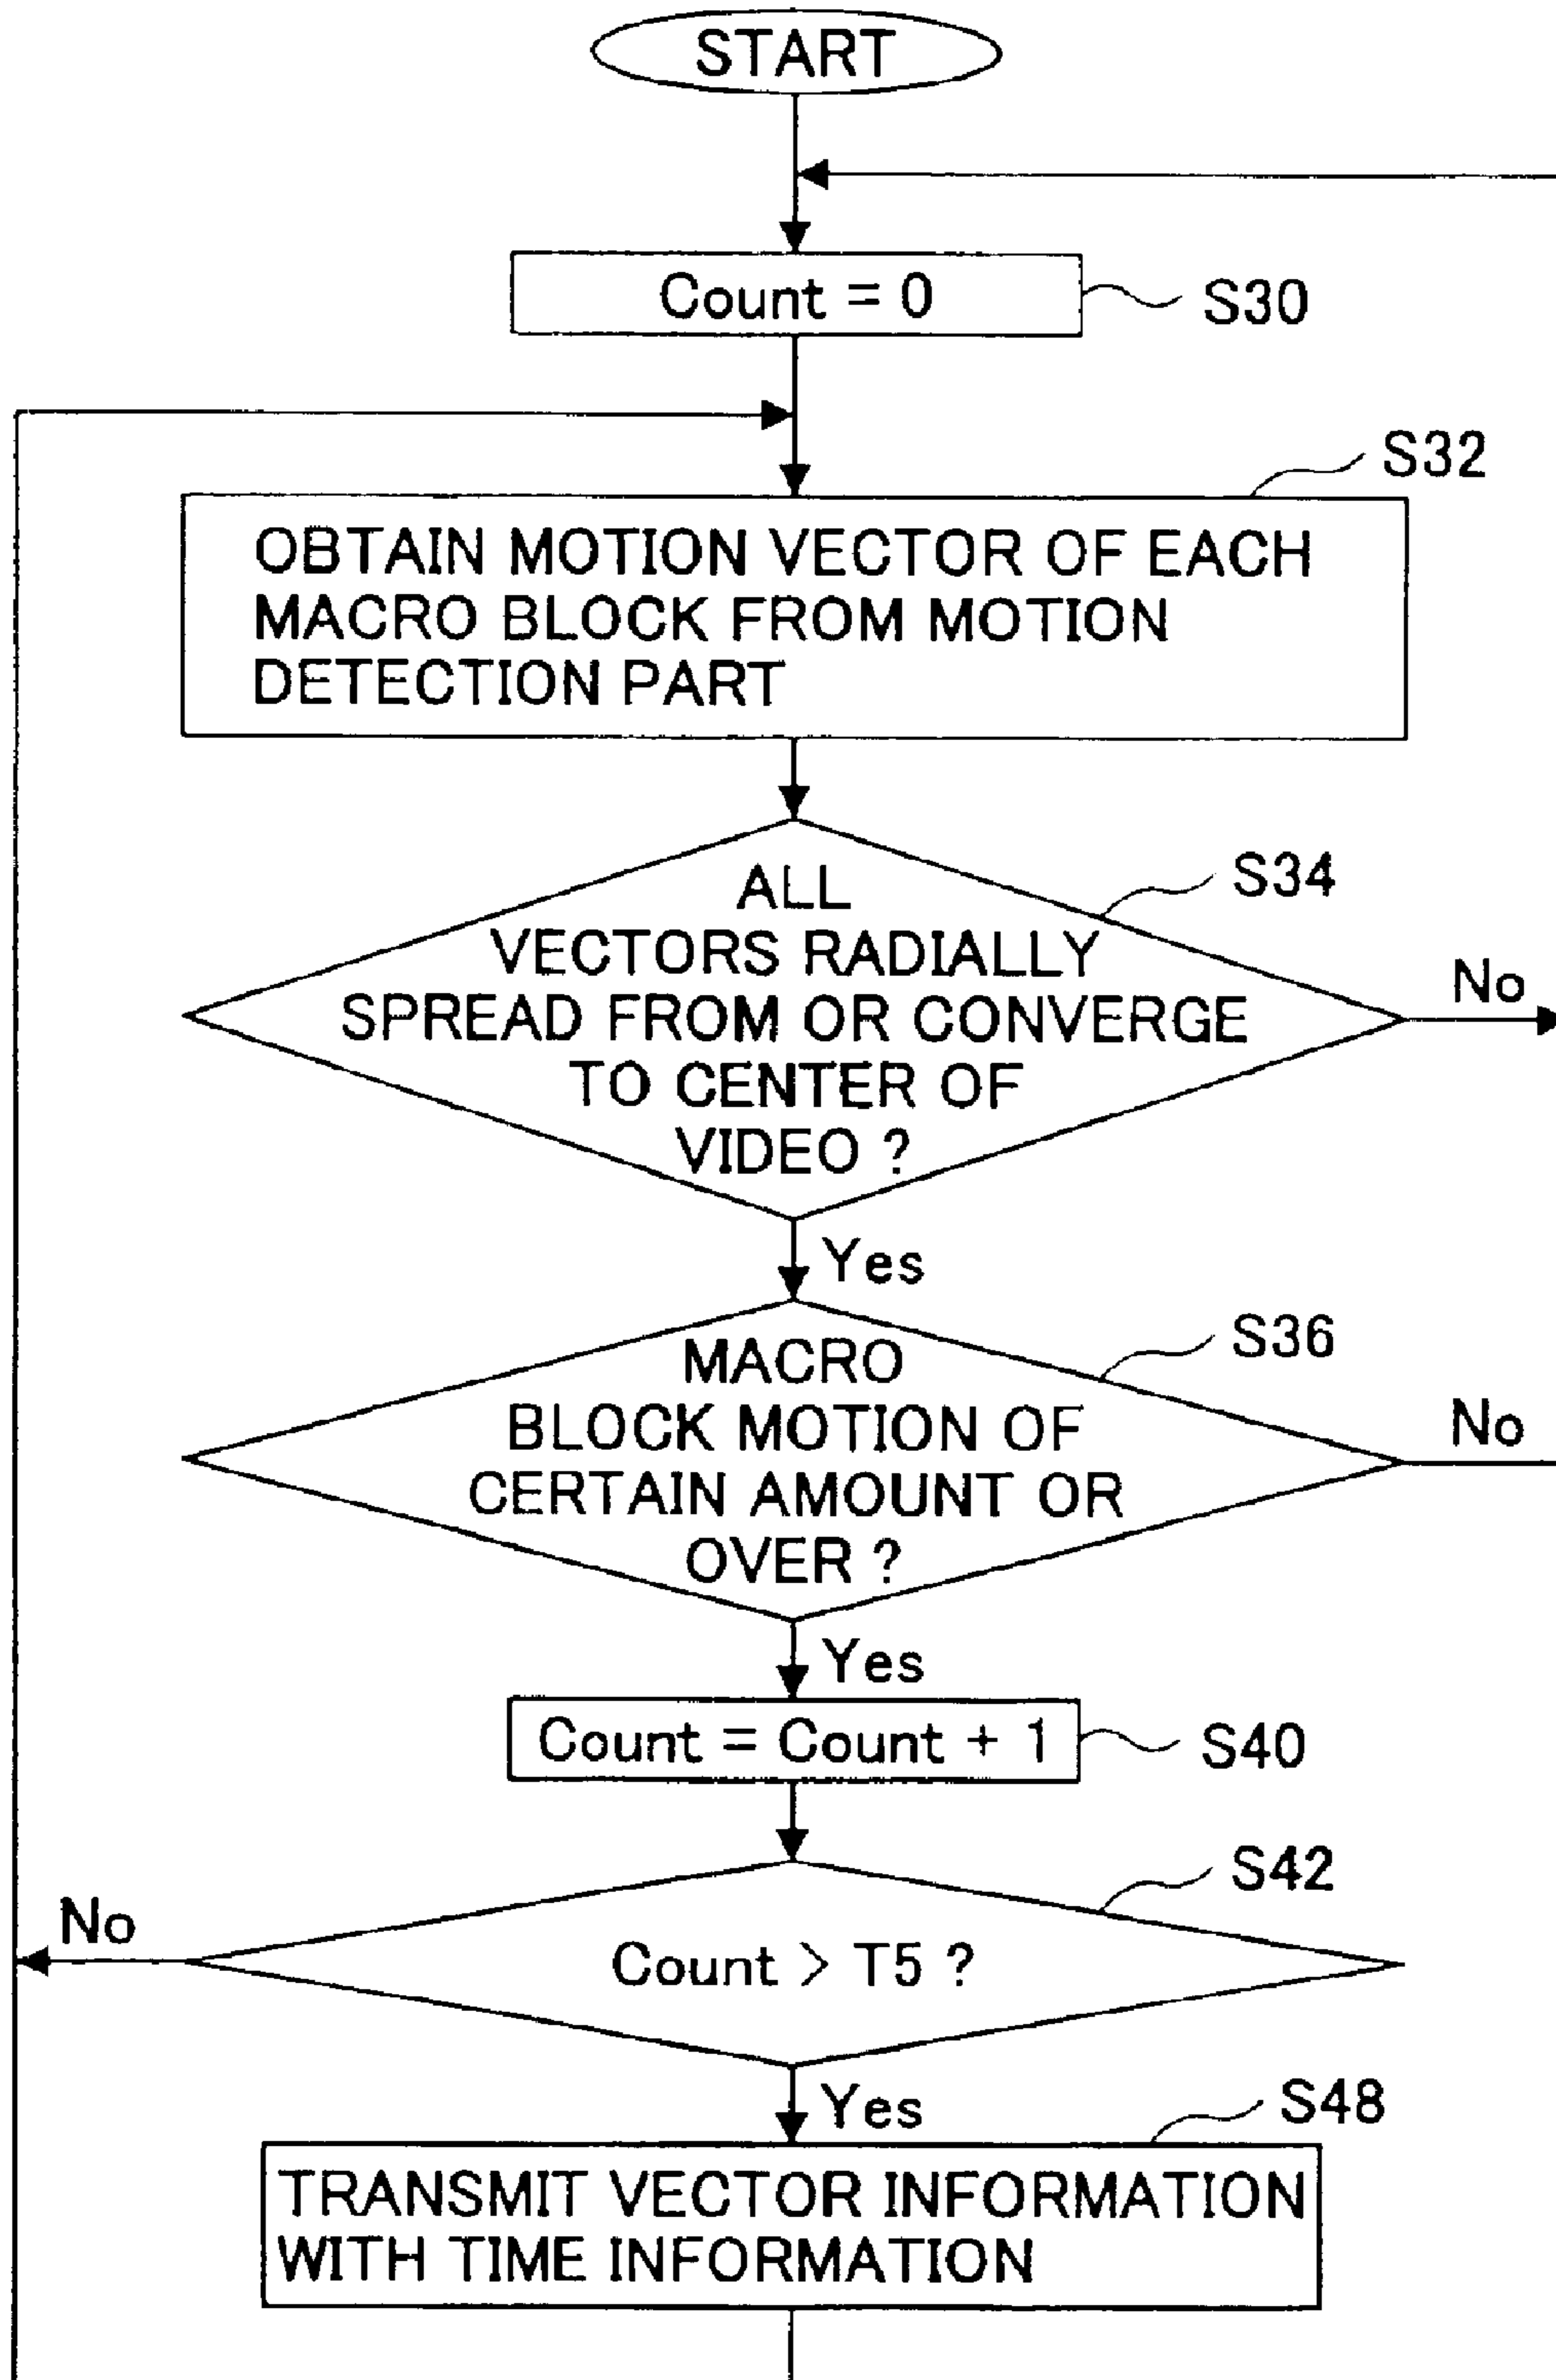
START

Count = 0

S30

S32

OBTAIN MOTION VECTOR OF EACH MACRO BLOCK FROM MOTION DETECTION PART

S34

ALL VECTORS RADIALLY SPREAD FROM OR CONVERGE TO CENTER OF VIDEO ?

No

Yes

S36

MACRO BLOCK MOTION OF CERTAIN AMOUNT OR OVER ?

No

Yes

Count = Count + 1

S40

S42

No

Count > T5 ?

Yes

S48

TRANSMIT VECTOR INFORMATION WITH TIME INFORMATION